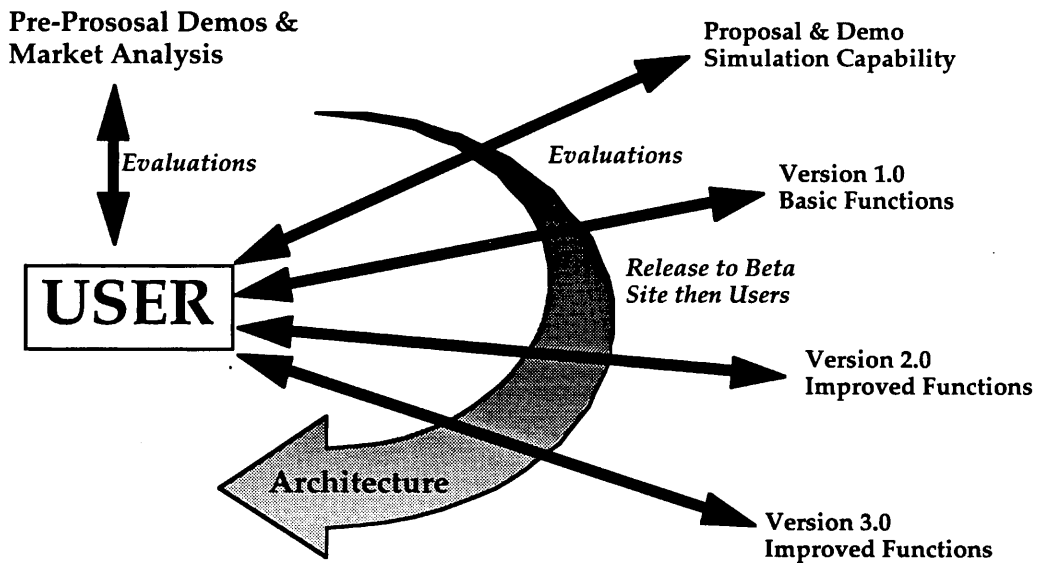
Pre-Prososal Demos & Market Analysis

Evaluations

Proposal & Demo Simulation Capability

Evaluations

Version 1.0 Basic Functions

USER

Release to Beta Site then Users

Version 2.0 Improved Functions

Architecture

Version 3.0 Improved Functions